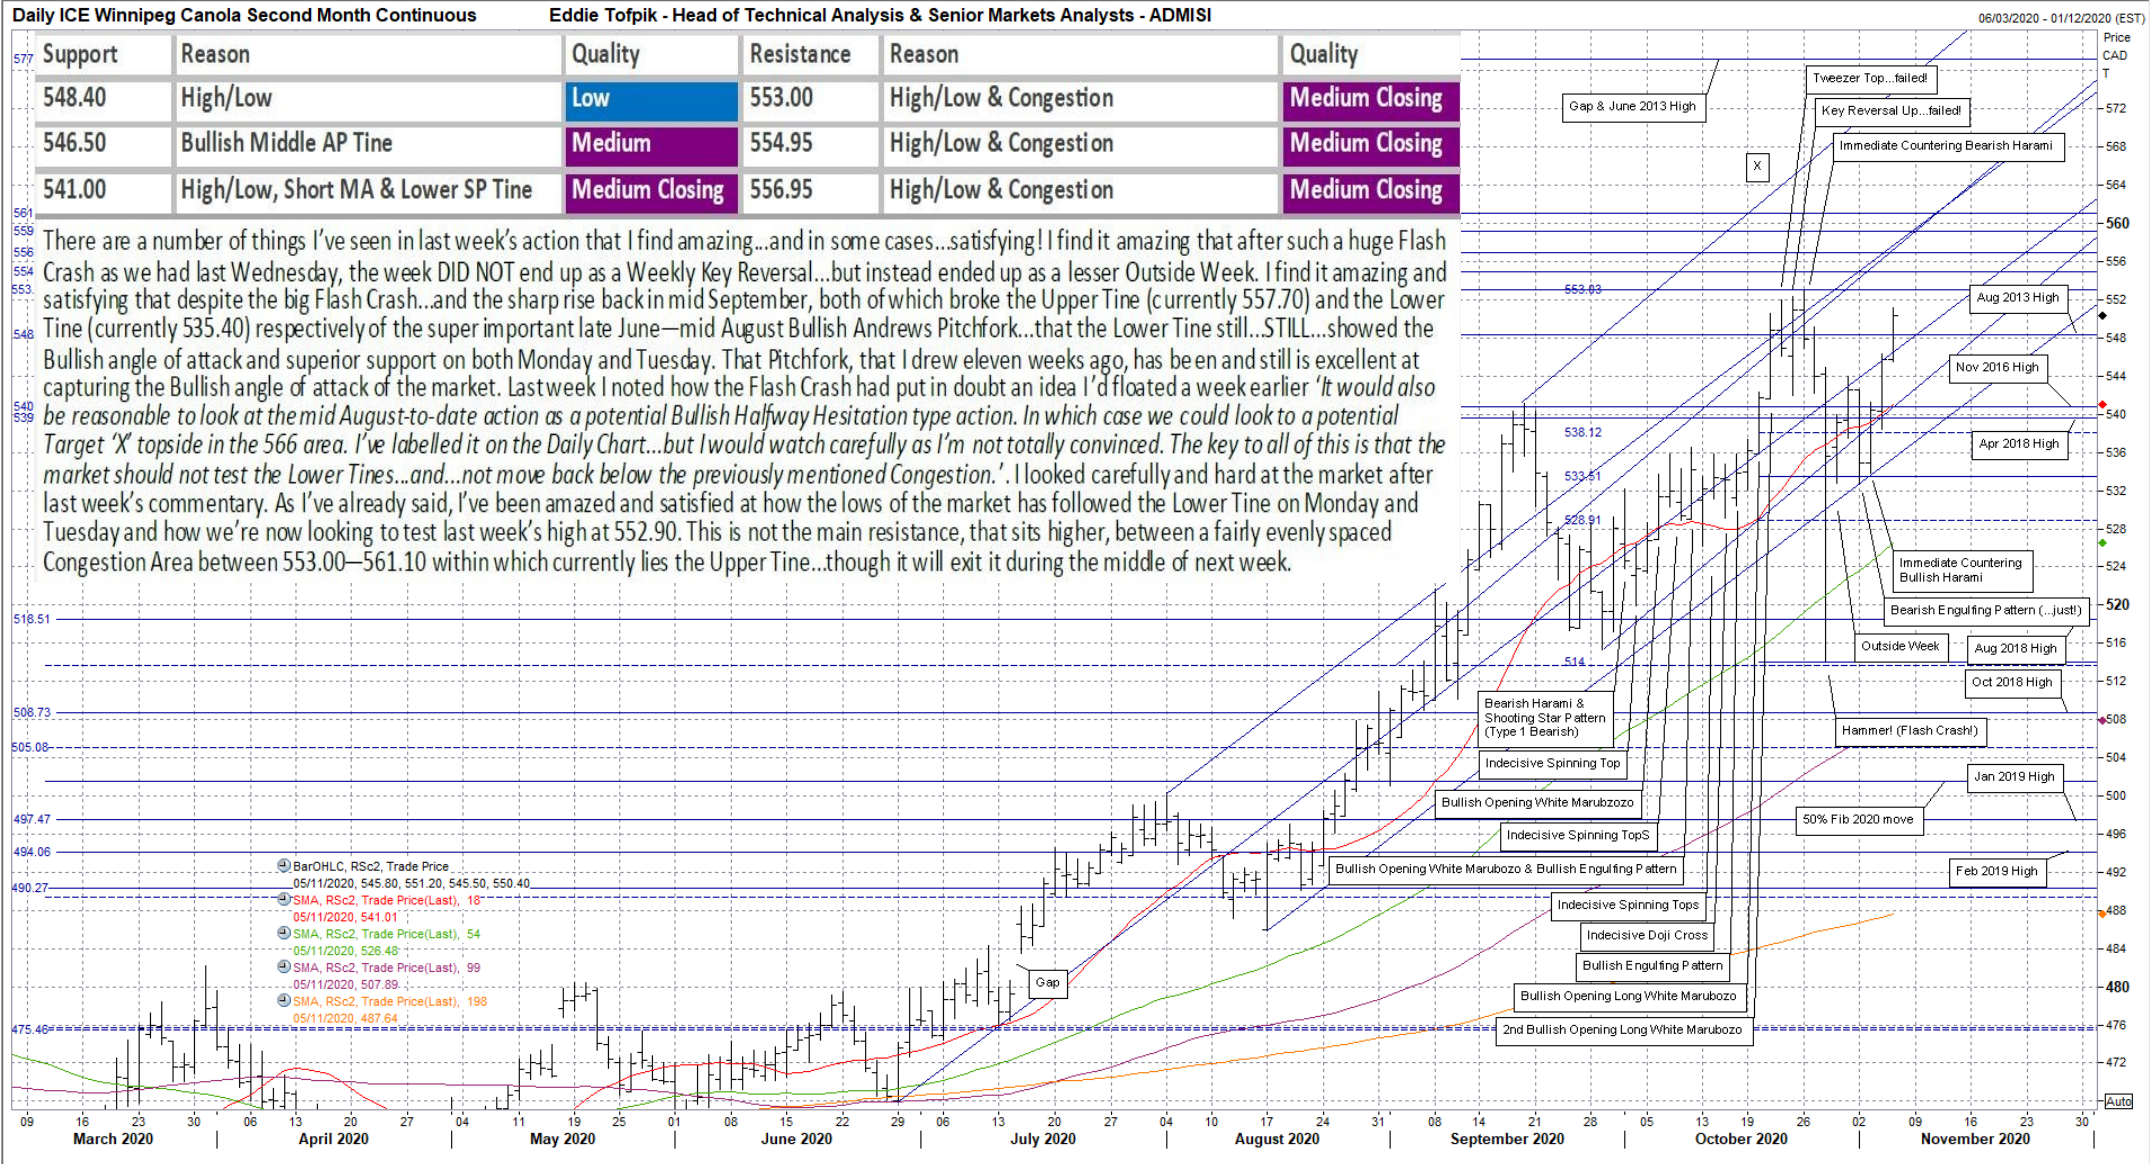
Daily ICE Winnipeg Canola Second Month Continuous    Eddie Tofpik - Head of Technical Analysis & Senior Markets Analysts - ADMISI    06/03/2020 - 01/12/2020 (EST)

| Support | Reason | Quality | Resistance | Reason | Quality |
|---|---|---|---|---|---|
| 548.40 | High/Low | Low | 553.00 | High/Low & Congestion | Medium Closing |
| 546.50 | Bullish Middle AP Tine | Medium | 554.95 | High/Low & Congestion | Medium Closing |
| 541.00 | High/Low, Short MA & Lower SP Tine | Medium Closing | 556.95 | High/Low & Congestion | Medium Closing |

There are a number of things I've seen in last week's action that I find amazing...and in some cases...satisfying! I find it amazing that after such a huge Flash Crash as we had last Wednesday, the week DID NOT end up as a Weekly Key Reversal...but instead ended up as a lesser Outside Week. I find it amazing and satisfying that despite the big Flash Crash...and the sharp rise back in mid September, both of which broke the Upper Tine (currently 557.70) and the Lower Tine (currently 535.40) respectively of the super important late June—mid August Bullish Andrews Pitchfork...that the Lower Tine still...STILL...showed the Bullish angle of attack and superior support on both Monday and Tuesday. That Pitchfork, that I drew eleven weeks ago, has been and still is excellent at capturing the Bullish angle of attack of the market. Last week I noted how the Flash Crash had put in doubt an idea I'd floated a week earlier 'It would also be reasonable to look at the mid August-to-date action as a potential Bullish Halfway Hesitation type action. In which case we could look to a potential Target 'X' topside in the 566 area. I've labelled it on the Daily Chart...but I would watch carefully as I'm not totally convinced. The key to all of this is that the market should not test the Lower Tines...and...not move back below the previously mentioned Congestion.'. I looked carefully and hard at the market after last week's commentary. As I've already said, I've been amazed and satisfied at how the lows of the market has followed the Lower Tine on Monday and Tuesday and how we're now looking to test last week's high at 552.90. This is not the main resistance, that sits higher, between a fairly evenly spaced Congestion Area between 553.00—561.10 within which currently lies the Upper Tine...though it will exit it during the middle of next week.

Price CAD T
577 561 559 556 554 553 548 540 539 518.51 508.73 505.08 497.47 494.06 490.27 475.46
572 568 564 560 556 552 548 544 540 536 532 528 524 520 516 512 508 504 500 496 492 488 484 480 476 472 Auto
553.03 538.12 533.51 528.91 514

Gap & June 2013 High
Tweezer Top...failed!
Key Reversal Up...failed!
Immediate Countering Bearish Harami
X
Aug 2013 High
Nov 2016 High
Apr 2018 High
Immediate Countering Bullish Harami
Bearish Engulfing Pattern (...just!)
Outside Week
Aug 2018 High
Oct 2018 High
Bearish Harami & Shooting Star Pattern (Type 1 Bearish)
Hammer! (Flash Crash!)
Indecisive Spinning Top
Jan 2019 High
Bullish Opening White Marubzozo
50% Fib 2020 move
Indecisive Spinning TopS
Bullish Opening White Marubozo & Bullish Engulfing Pattern
Feb 2019 High
Indecisive Spinning Tops
Indecisive Doji Cross
Bullish Engulfing Pattern
Bullish Opening Long White Marubozo
2nd Bullish Opening Long White Marubozo
Gap

BarOHLC, RSc2, Trade Price
05/11/2020, 545.80, 551.20, 545.50, 550.40
SMA, RSc2, Trade Price(Last), 18
05/11/2020, 541.01
SMA, RSc2, Trade Price(Last), 54
05/11/2020, 526.48
SMA, RSc2, Trade Price(Last), 99
05/11/2020, 507.89
SMA, RSc2, Trade Price(Last), 198
05/11/2020, 487.64

09 16 23 30 06 13 20 27 04 11 19 25 01 08 15 22 29 06 13 20 27 04 10 17 24 31 08 14 21 28 05 13 19 26 02 09 16 23 30
March 2020 April 2020 May 2020 June 2020 July 2020 August 2020 September 2020 October 2020 November 2020